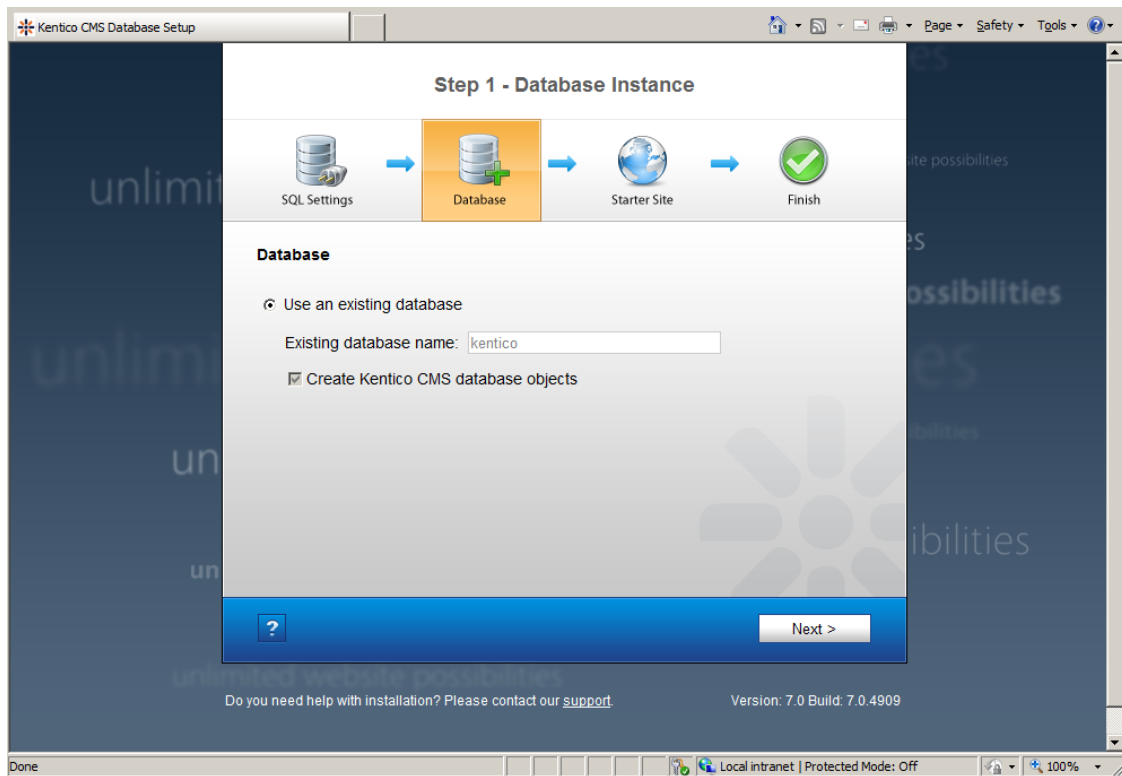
Kentico CMS Database Setup

Page ▾ Safety ▾ Tools ▾

Step 1 - Database Instance

SQL Settings

Database

Starter Site

Finish

unlimit

es

site possibilities

es

ossibilities

unlim

es

sibilities

un

ibilities

un

unlimited website possibilities

Database

Use an existing database

Existing database name: kentico

Create Kentico CMS database objects

?

Next >

Do you need help with installation? Please contact our support.

Version: 7.0 Build: 7.0.4909

Done

Local intranet | Protected Mode: Off

100%